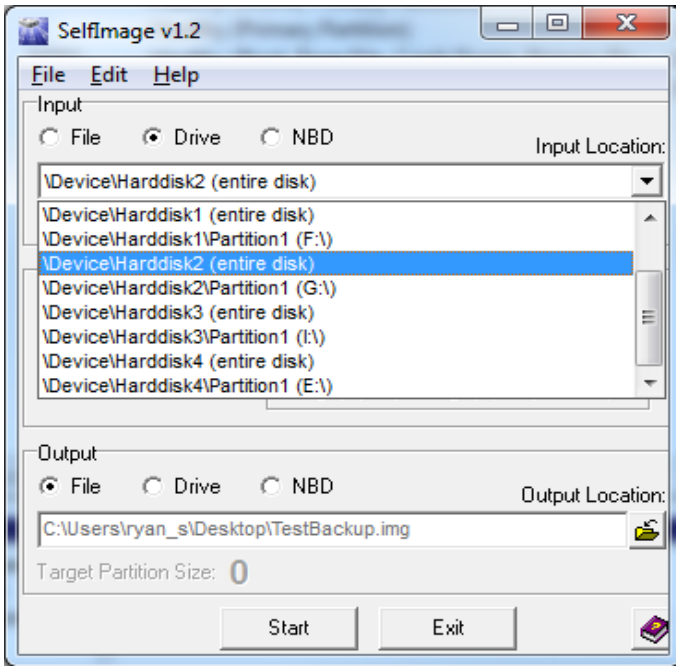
SelfImage v1.2

File Edit Help

Input

File Drive NBD

Input Location:

\Device\Harddisk2 (entire disk)

\Device\Harddisk1 (entire disk)
\Device\Harddisk1\Partition1 (F:\)
\Device\Harddisk2 (entire disk)
\Device\Harddisk2\Partition1 (G:\)
\Device\Harddisk3 (entire disk)
\Device\Harddisk3\Partition1 (I:\)
\Device\Harddisk4 (entire disk)
\Device\Harddisk4\Partition1 (E:\)

Output

File Drive NBD

Output Location:

C:\Users\ryan_s\Desktop\TestBackup.img

Target Partition Size: 0

Start

Exit